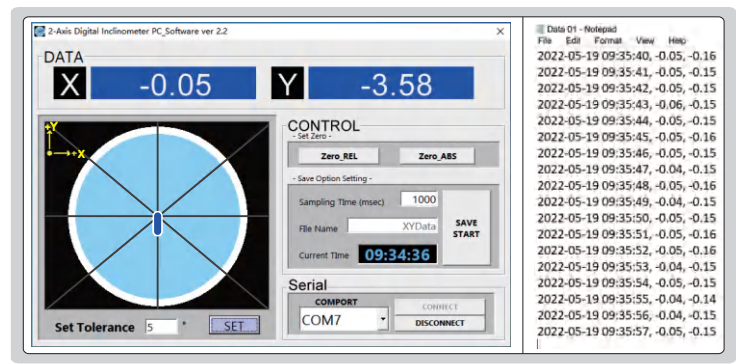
2-Axis Digital Inclinometer PC_Software ver 2.2

DATA

X -0.05 Y -3.58

Y

X

CONTROL

- Set Zero -

Zero_REL Zero_ABS

- Save Option Setting -

Sampling Time (msec) 1000

File Name XYData

SAVE START

Current Time 09:34:36

Serial

COMPORT

COM7

CONNECT

DISCONNECT

Set Tolerance 5 °

SET

Data 01 - Notepad

File Edit Format View Help

2022-05-19 09:35:40, -0.05, -0.16
2022-05-19 09:35:41, -0.05, -0.15
2022-05-19 09:35:42, -0.05, -0.15
2022-05-19 09:35:43, -0.06, -0.15
2022-05-19 09:35:44, -0.05, -0.15
2022-05-19 09:35:45, -0.05, -0.16
2022-05-19 09:35:46, -0.05, -0.15
2022-05-19 09:35:47, -0.04, -0.15
2022-05-19 09:35:48, -0.05, -0.16
2022-05-19 09:35:49, -0.04, -0.15
2022-05-19 09:35:50, -0.05, -0.15
2022-05-19 09:35:51, -0.05, -0.16
2022-05-19 09:35:52, -0.05, -0.16
2022-05-19 09:35:53, -0.04, -0.15
2022-05-19 09:35:54, -0.05, -0.15
2022-05-19 09:35:55, -0.04, -0.14
2022-05-19 09:35:56, -0.04, -0.15
2022-05-19 09:35:57, -0.05, -0.15